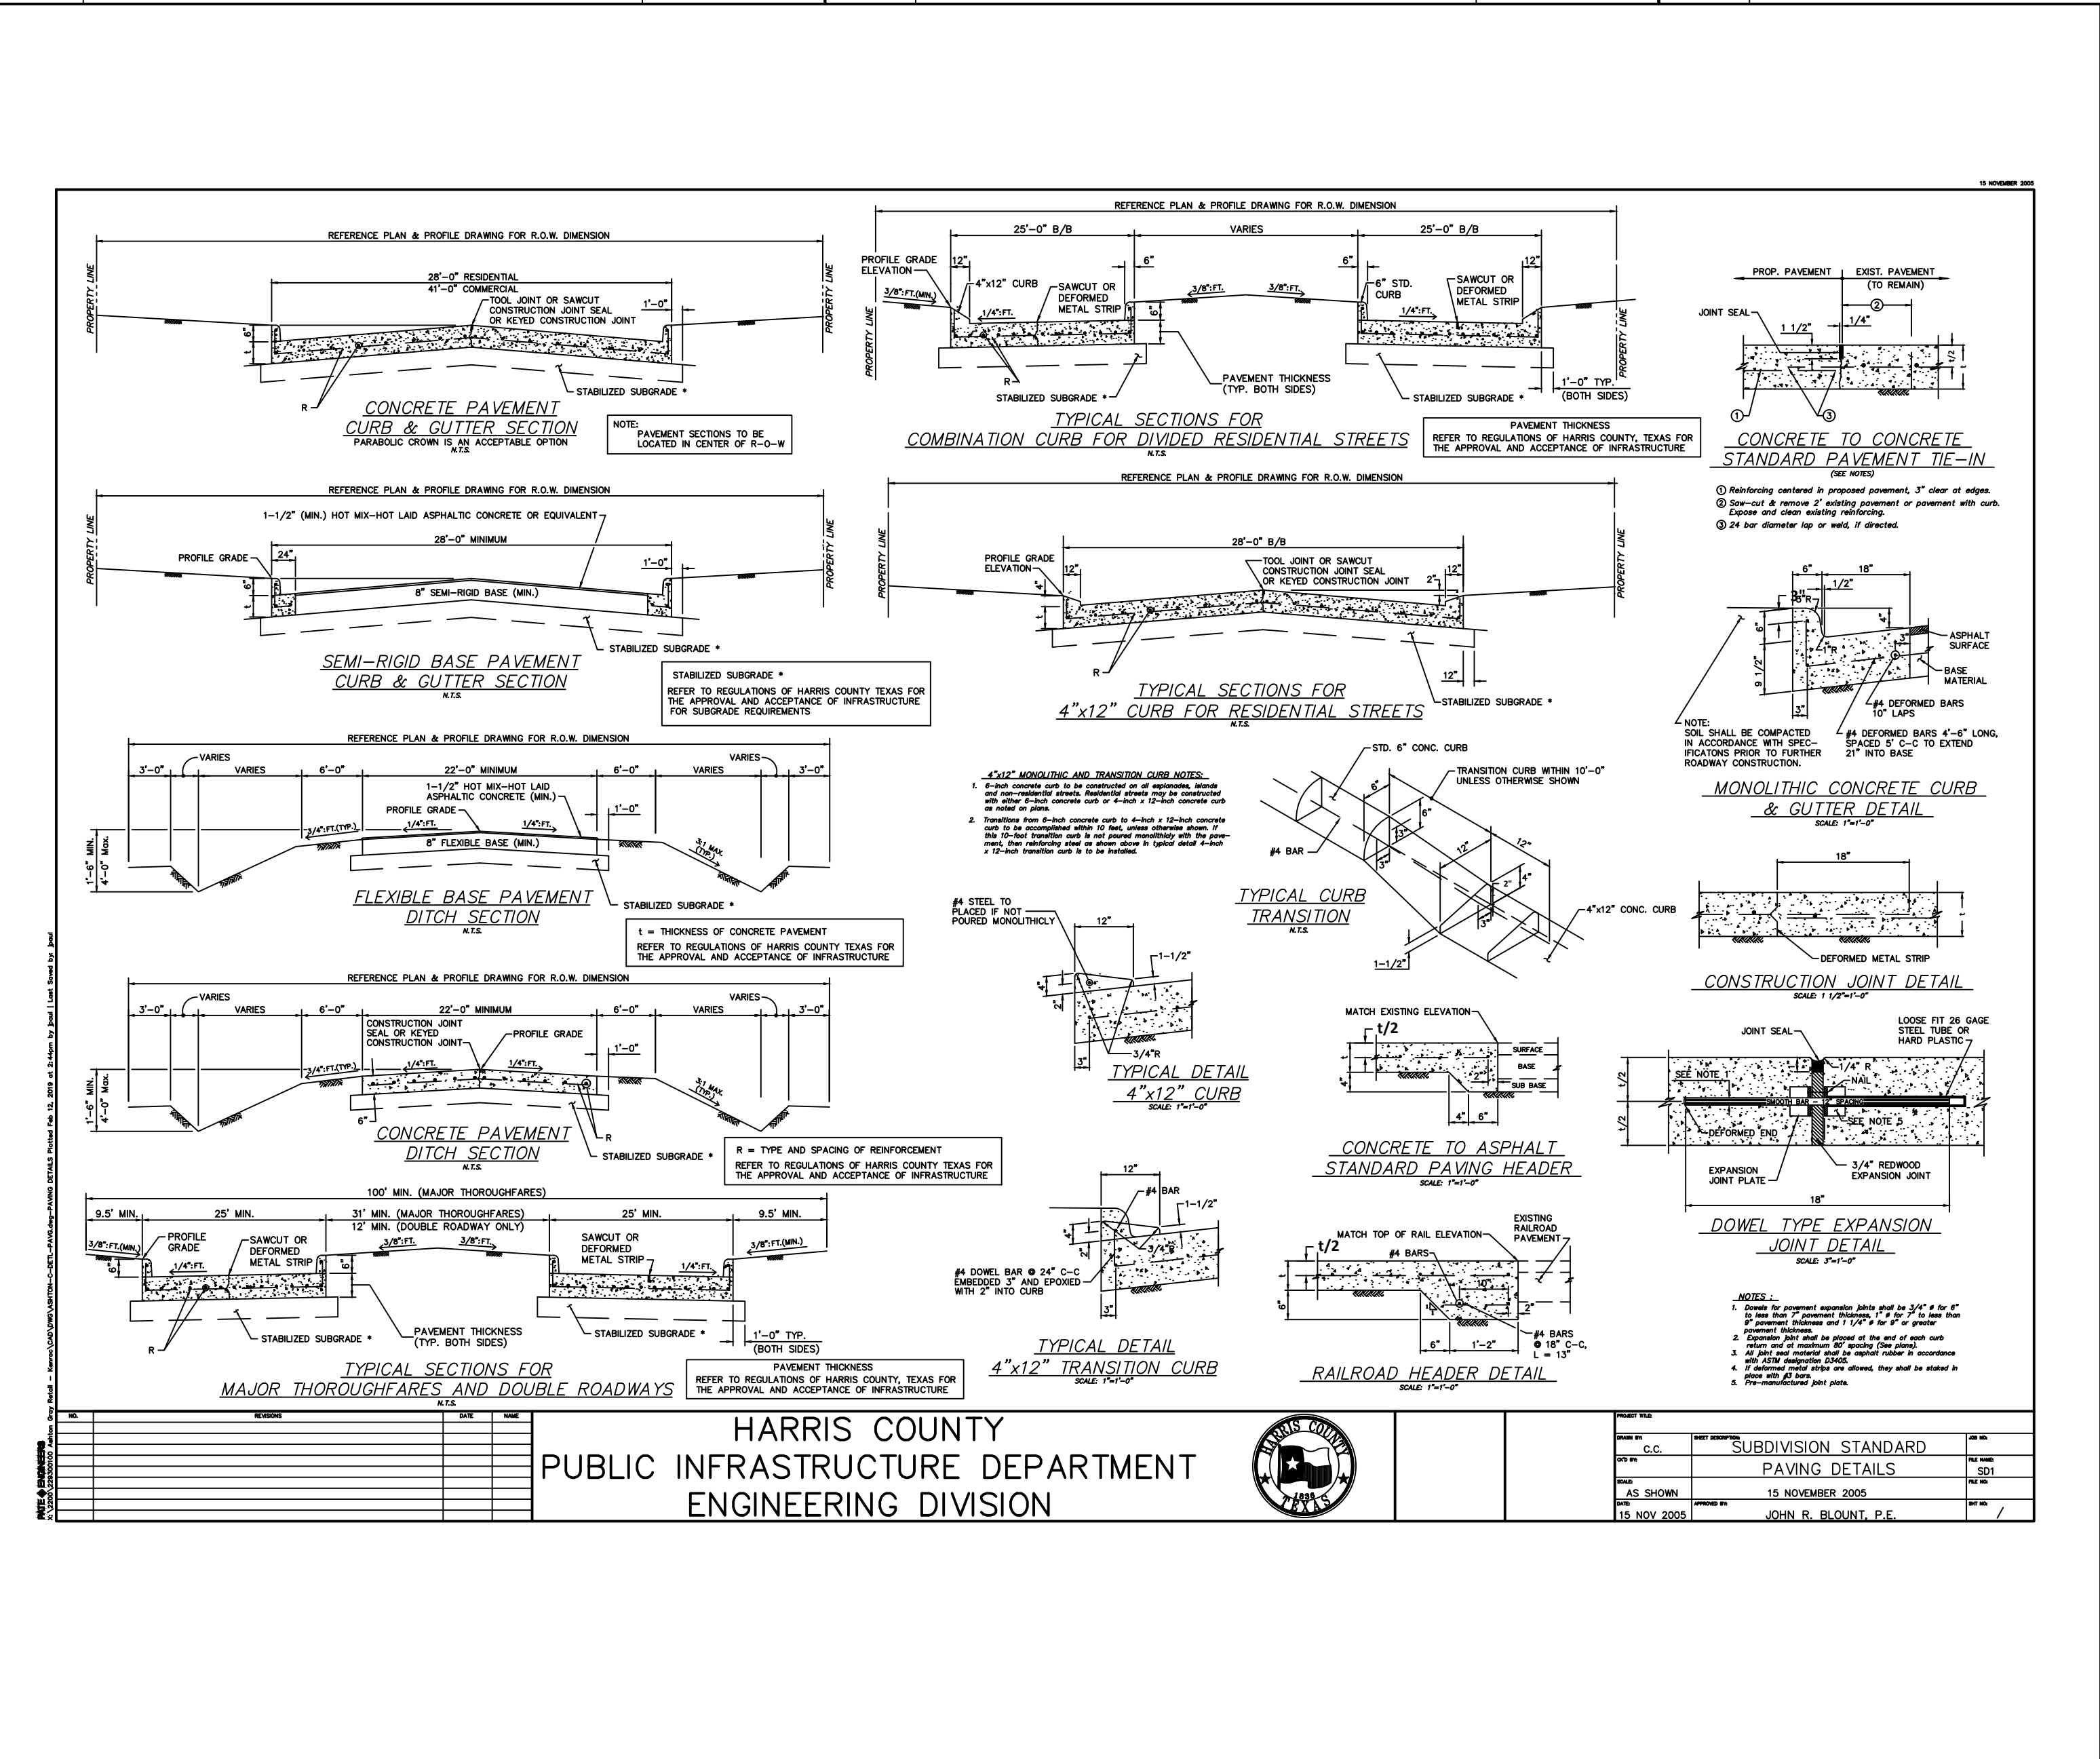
15 NOVEMBER 2005

REFERENCE PLAN & PROFILE DRAWING FOR R.O.W. DIMENSION

PROPERTY LINE

28'-0" RESIDENTIAL
41'-0" COMMERCIAL
TOOL JOINT OR SAWCUT CONSTRUCTION JOINT SEAL OR KEYED CONSTRUCTION JOINT
1'-0"
6"
t
R
STABILIZED SUBGRADE *

CONCRETE PAVEMENT CURB & GUTTER SECTION
PARABOLIC CROWN IS AN ACCEPTABLE OPTION
N.T.S.

NOTE: PAVEMENT SECTIONS TO BE LOCATED IN CENTER OF R-O-W

REFERENCE PLAN & PROFILE DRAWING FOR R.O.W. DIMENSION
25'-0" B/B
VARIES
25'-0" B/B
PROFILE GRADE ELEVATION
12"
4"x12" CURB
SAWCUT OR DEFORMED METAL STRIP
6"
3/8":FT.(MIN.)
1/4":FT.
3/8":FT.
3/8":FT.
6" STD. CURB
SAWCUT OR DEFORMED METAL STRIP
1/4":FT.
12"
R
STABILIZED SUBGRADE *
PAVEMENT THICKNESS (TYP. BOTH SIDES)
STABILIZED SUBGRADE *
1'-0" TYP. (BOTH SIDES)

TYPICAL SECTIONS FOR COMBINATION CURB FOR DIVIDED RESIDENTIAL STREETS
N.T.S.

PAVEMENT THICKNESS
REFER TO REGULATIONS OF HARRIS COUNTY, TEXAS FOR THE APPROVAL AND ACCEPTANCE OF INFRASTRUCTURE

PROP. PAVEMENT
EXIST. PAVEMENT (TO REMAIN)
JOINT SEAL
1 1/2"
1/4"
②
t/2
①
③

CONCRETE TO CONCRETE STANDARD PAVEMENT TIE-IN
(SEE NOTES)

① Reinforcing centered in proposed pavement, 3" clear at edges.
② Saw-cut & remove 2' existing pavement or pavement with curb. Expose and clean existing reinforcing.
③ 24 bar diameter lap or weld, if directed.

REFERENCE PLAN & PROFILE DRAWING FOR R.O.W. DIMENSION
1-1/2" (MIN.) HOT MIX-HOT LAID ASPHALTIC CONCRETE OR EQUIVALENT
28'-0" MINIMUM
PROFILE GRADE
24"
1'-0"
6"
8" SEMI-RIGID BASE (MIN.)
STABILIZED SUBGRADE *

SEMI-RIGID BASE PAVEMENT CURB & GUTTER SECTION
N.T.S.

STABILIZED SUBGRADE *
REFER TO REGULATIONS OF HARRIS COUNTY TEXAS FOR THE APPROVAL AND ACCEPTANCE OF INFRASTRUCTURE FOR SUBGRADE REQUIREMENTS

REFERENCE PLAN & PROFILE DRAWING FOR R.O.W. DIMENSION
28'-0" B/B
PROFILE GRADE ELEVATION
TOOL JOINT OR SAWCUT CONSTRUCTION JOINT SEAL OR KEYED CONSTRUCTION JOINT
12"
4"
2"
12"
R
STABILIZED SUBGRADE *
12"

TYPICAL SECTIONS FOR 4"x12" CURB FOR RESIDENTIAL STREETS
N.T.S.

6"
18"
1/2"
3/4"R
1"R
3"
ASPHALT SURFACE
BASE MATERIAL
6"
9 1/2"
3"
#4 DEFORMED BARS 10" LAPS
#4 DEFORMED BARS 4'-6" LONG, SPACED 5' C-C TO EXTEND 21" INTO BASE
NOTE: SOIL SHALL BE COMPACTED IN ACCORDANCE WITH SPECIFICATONS PRIOR TO FURTHER ROADWAY CONSTRUCTION.

MONOLITHIC CONCRETE CURB & GUTTER DETAIL
SCALE: 1"=1'-0"

REFERENCE PLAN & PROFILE DRAWING FOR R.O.W. DIMENSION
3'-0"
VARIES
VARIES
6'-0"
22'-0" MINIMUM
6'-0"
VARIES
VARIES
3'-0"
1-1/2" HOT MIX-HOT LAID ASPHALTIC CONCRETE (MIN.)
PROFILE GRADE
1'-0"
3/4":FT.(TYP.)
1/4":FT.
1/4":FT.
8" FLEXIBLE BASE (MIN.)
3:1 MAX. (TYP.)
1'-6" MIN.
4'-0" Max.
STABILIZED SUBGRADE *

FLEXIBLE BASE PAVEMENT DITCH SECTION
N.T.S.

t = THICKNESS OF CONCRETE PAVEMENT
REFER TO REGULATIONS OF HARRIS COUNTY TEXAS FOR THE APPROVAL AND ACCEPTANCE OF INFRASTRUCTURE

4"x12" MONOLITHIC AND TRANSITION CURB NOTES:
1. 6-inch concrete curb to be constructed on all esplanades, islands and non-residential streets. Residential streets may be constructed with either 6-inch concrete curb or 4-inch x 12-inch concrete curb as noted on plans.
2. Transitions from 6-inch concrete curb to 4-inch x 12-inch concrete curb to be accomplished within 10 feet, unless otherwise shown. If this 10-foot transition curb is not poured monolithicly with the pavement, then reinforcing steel as shown above in typical detail 4-inch x 12-inch transition curb is to be installed.

STD. 6" CONC. CURB
TRANSITION CURB WITHIN 10'-0" UNLESS OTHERWISE SHOWN
6"
6"
3"
3"
#4 BAR
12"
12"
2"
4"
3"
4"x12" CONC. CURB
1-1/2"

TYPICAL CURB TRANSITION
N.T.S.

18"
t
DEFORMED METAL STRIP

CONSTRUCTION JOINT DETAIL
SCALE: 1 1/2"=1'-0"

#4 STEEL TO PLACED IF NOT POURED MONOLITHICLY
12"
1-1/2"
4"
2"
3"
3/4"R

TYPICAL DETAIL 4"x12" CURB
SCALE: 1"=1'-0"

REFERENCE PLAN & PROFILE DRAWING FOR R.O.W. DIMENSION
3'-0"
VARIES
VARIES
6'-0"
22'-0" MINIMUM
6'-0"
VARIES
VARIES
3'-0"
CONSTRUCTION JOINT SEAL OR KEYED CONSTRUCTION JOINT
PROFILE GRADE
1'-0"
3/4":FT.(TYP.)
1/4":FT.
1/4":FT.
3:1 MAX. (TYP.)
1'-6" MIN.
4'-0" Max.
6"
R
STABILIZED SUBGRADE *

CONCRETE PAVEMENT DITCH SECTION
N.T.S.

R = TYPE AND SPACING OF REINFORCEMENT
REFER TO REGULATIONS OF HARRIS COUNTY TEXAS FOR THE APPROVAL AND ACCEPTANCE OF INFRASTRUCTURE

MATCH EXISTING ELEVATION
t/2
SURFACE
BASE
SUB BASE
4"
4"
6"

CONCRETE TO ASPHALT STANDARD PAVING HEADER
SCALE: 1"=1'-0"

JOINT SEAL
LOOSE FIT 26 GAGE STEEL TUBE OR HARD PLASTIC
t/2
t/2
SEE NOTE 1
1/4" R
NAIL
SMOOTH BAR - 12" SPACING
DEFORMED END
SEE NOTE 5
EXPANSION JOINT PLATE
3/4" REDWOOD EXPANSION JOINT
18"

DOWEL TYPE EXPANSION JOINT DETAIL
SCALE: 3"=1'-0"

100' MIN. (MAJOR THOROUGHFARES)
9.5' MIN.
25' MIN.
31' MIN. (MAJOR THOROUGHFARES)
12' MIN. (DOUBLE ROADWAY ONLY)
25' MIN.
9.5' MIN.
3/8":FT.(MIN.)
PROFILE GRADE
SAWCUT OR DEFORMED METAL STRIP
1/4":FT.
6"
3/8":FT.
3/8":FT.
6"
SAWCUT OR DEFORMED METAL STRIP
1/4":FT.
3/8":FT.(MIN.)
6"
R
STABILIZED SUBGRADE *
PAVEMENT THICKNESS (TYP. BOTH SIDES)
STABILIZED SUBGRADE *
1'-0" TYP. (BOTH SIDES)

TYPICAL SECTIONS FOR MAJOR THOROUGHFARES AND DOUBLE ROADWAYS
N.T.S.

PAVEMENT THICKNESS
REFER TO REGULATIONS OF HARRIS COUNTY, TEXAS FOR THE APPROVAL AND ACCEPTANCE OF INFRASTRUCTURE

12"
#4 BAR
1-1/2"
4"
2"
3/4"R
#4 DOWEL BAR @ 24" C-C EMBEDDED 3" AND EPOXIED WITH 2" INTO CURB
3"

TYPICAL DETAIL 4"x12" TRANSITION CURB
SCALE: 1"=1'-0"

MATCH TOP OF RAIL ELEVATION
EXISTING RAILROAD PAVEMENT
t/2
#4 BARS
10"
6"
2"
6"
1'-2"
#4 BARS @ 18" C-C, L = 13"

RAILROAD HEADER DETAIL
SCALE: 1"=1'-0"

NOTES :
1. Dowels for pavement expansion joints shall be 3/4" ø for 6" to less than 7" pavement thickness, 1" ø for 7" to less than 9" pavement thickness and 1 1/4" ø for 9" or greater pavement thickness.
2. Expansion joint shall be placed at the end of each curb return and at maximum 80' spacing (See plans).
3. All joint seal material shall be asphalt rubber in accordance with ASTM designation D3405.
4. If deformed metal strips are allowed, they shall be staked in place with #3 bars.
5. Pre-manufactured joint plate.

| NO. | REVISIONS | DATE | NAME |
|---|---|---|---|
| | | | |

HARRIS COUNTY
PUBLIC INFRASTRUCTURE DEPARTMENT
ENGINEERING DIVISION

HARRIS COUNTY 1836 TEXAS

PROJECT TITLE:
DRAWN BY: C.C.
SHEET DESCRIPTION: SUBDIVISION STANDARD PAVING DETAILS
JOB NO.:
CK'D BY:
FILE NAME: SD1
SCALE: AS SHOWN
15 NOVEMBER 2005
FILE NO.:
DATE: 15 NOV 2005
APPROVED BY: JOHN R. BLOUNT, P.E.
SHT NO: /

PATE ENGINEERS
X:\2200\22930010 Ashton Gray Retail - Kenroc\CAD\DWG\ASHTON-C-DETL-PAVG.dwg-PAVING DETAILS Plotted Feb 12, 2019 at 2:44pm by jpaul Last Saved by: jpaul